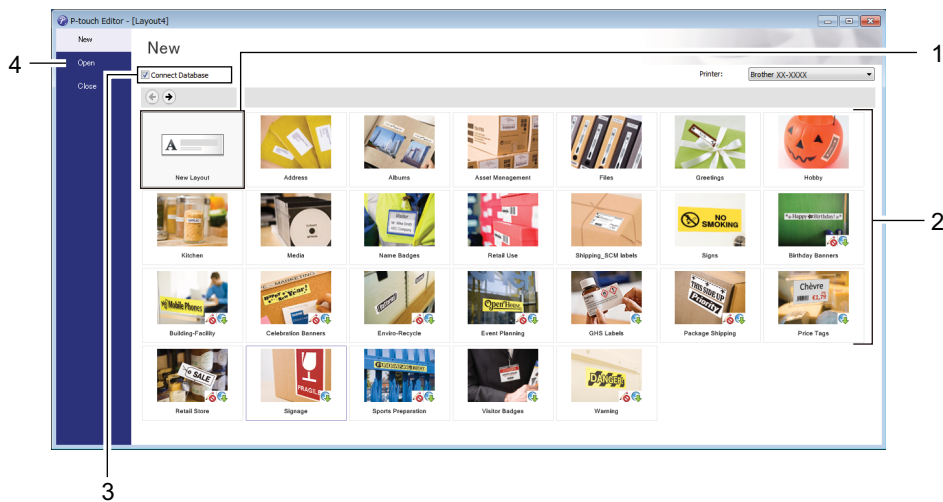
P-touch Editor - [Layout4]

New
Open
Close

New

Connect Database

Printer: Brother XX-XXXX

A
New Layout
Address
Albums
Asset Management
Files
Greetings
Hobby
Kitchen
Media
Name Badges
Retail Use
Shipping_SCM labels
NO SMOKING
Signs
Happy Birthday
Birthday Banners
Mobile Phones
Building-Facility
Celebration Banners
Enviro-Recycle
Open
Event Planning
GHS Labels
THIS SIDE UP
Priority
Package Shipping
Chèvre
£1.75
Price Tags
SALE
Retail Store
FRAGILE
Signage
Sports Preparation
Visitor Badges
DANGER
Warning

1
2
3
4